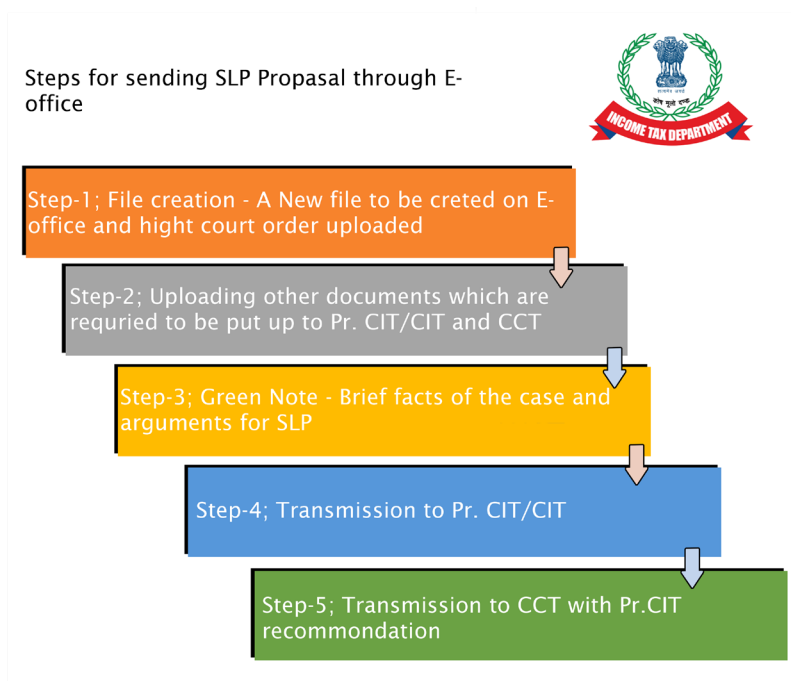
Steps for sending SLP Propasal through E-office

सत्यमेव जयते

कोष मूलो दण्डः

INCOME TAX DEPARTMENT

Step-1; File creation - A New file to be creted on E-office and hight court order uploaded

Step-2; Uploading other documents which are requried to be put up to Pr. CIT/CIT and CCT

Step-3; Green Note - Brief facts of the case and arguments for SLP

Step-4; Transmission to Pr. CIT/CIT

Step-5; Transmission to CCT with Pr.CIT recommondation